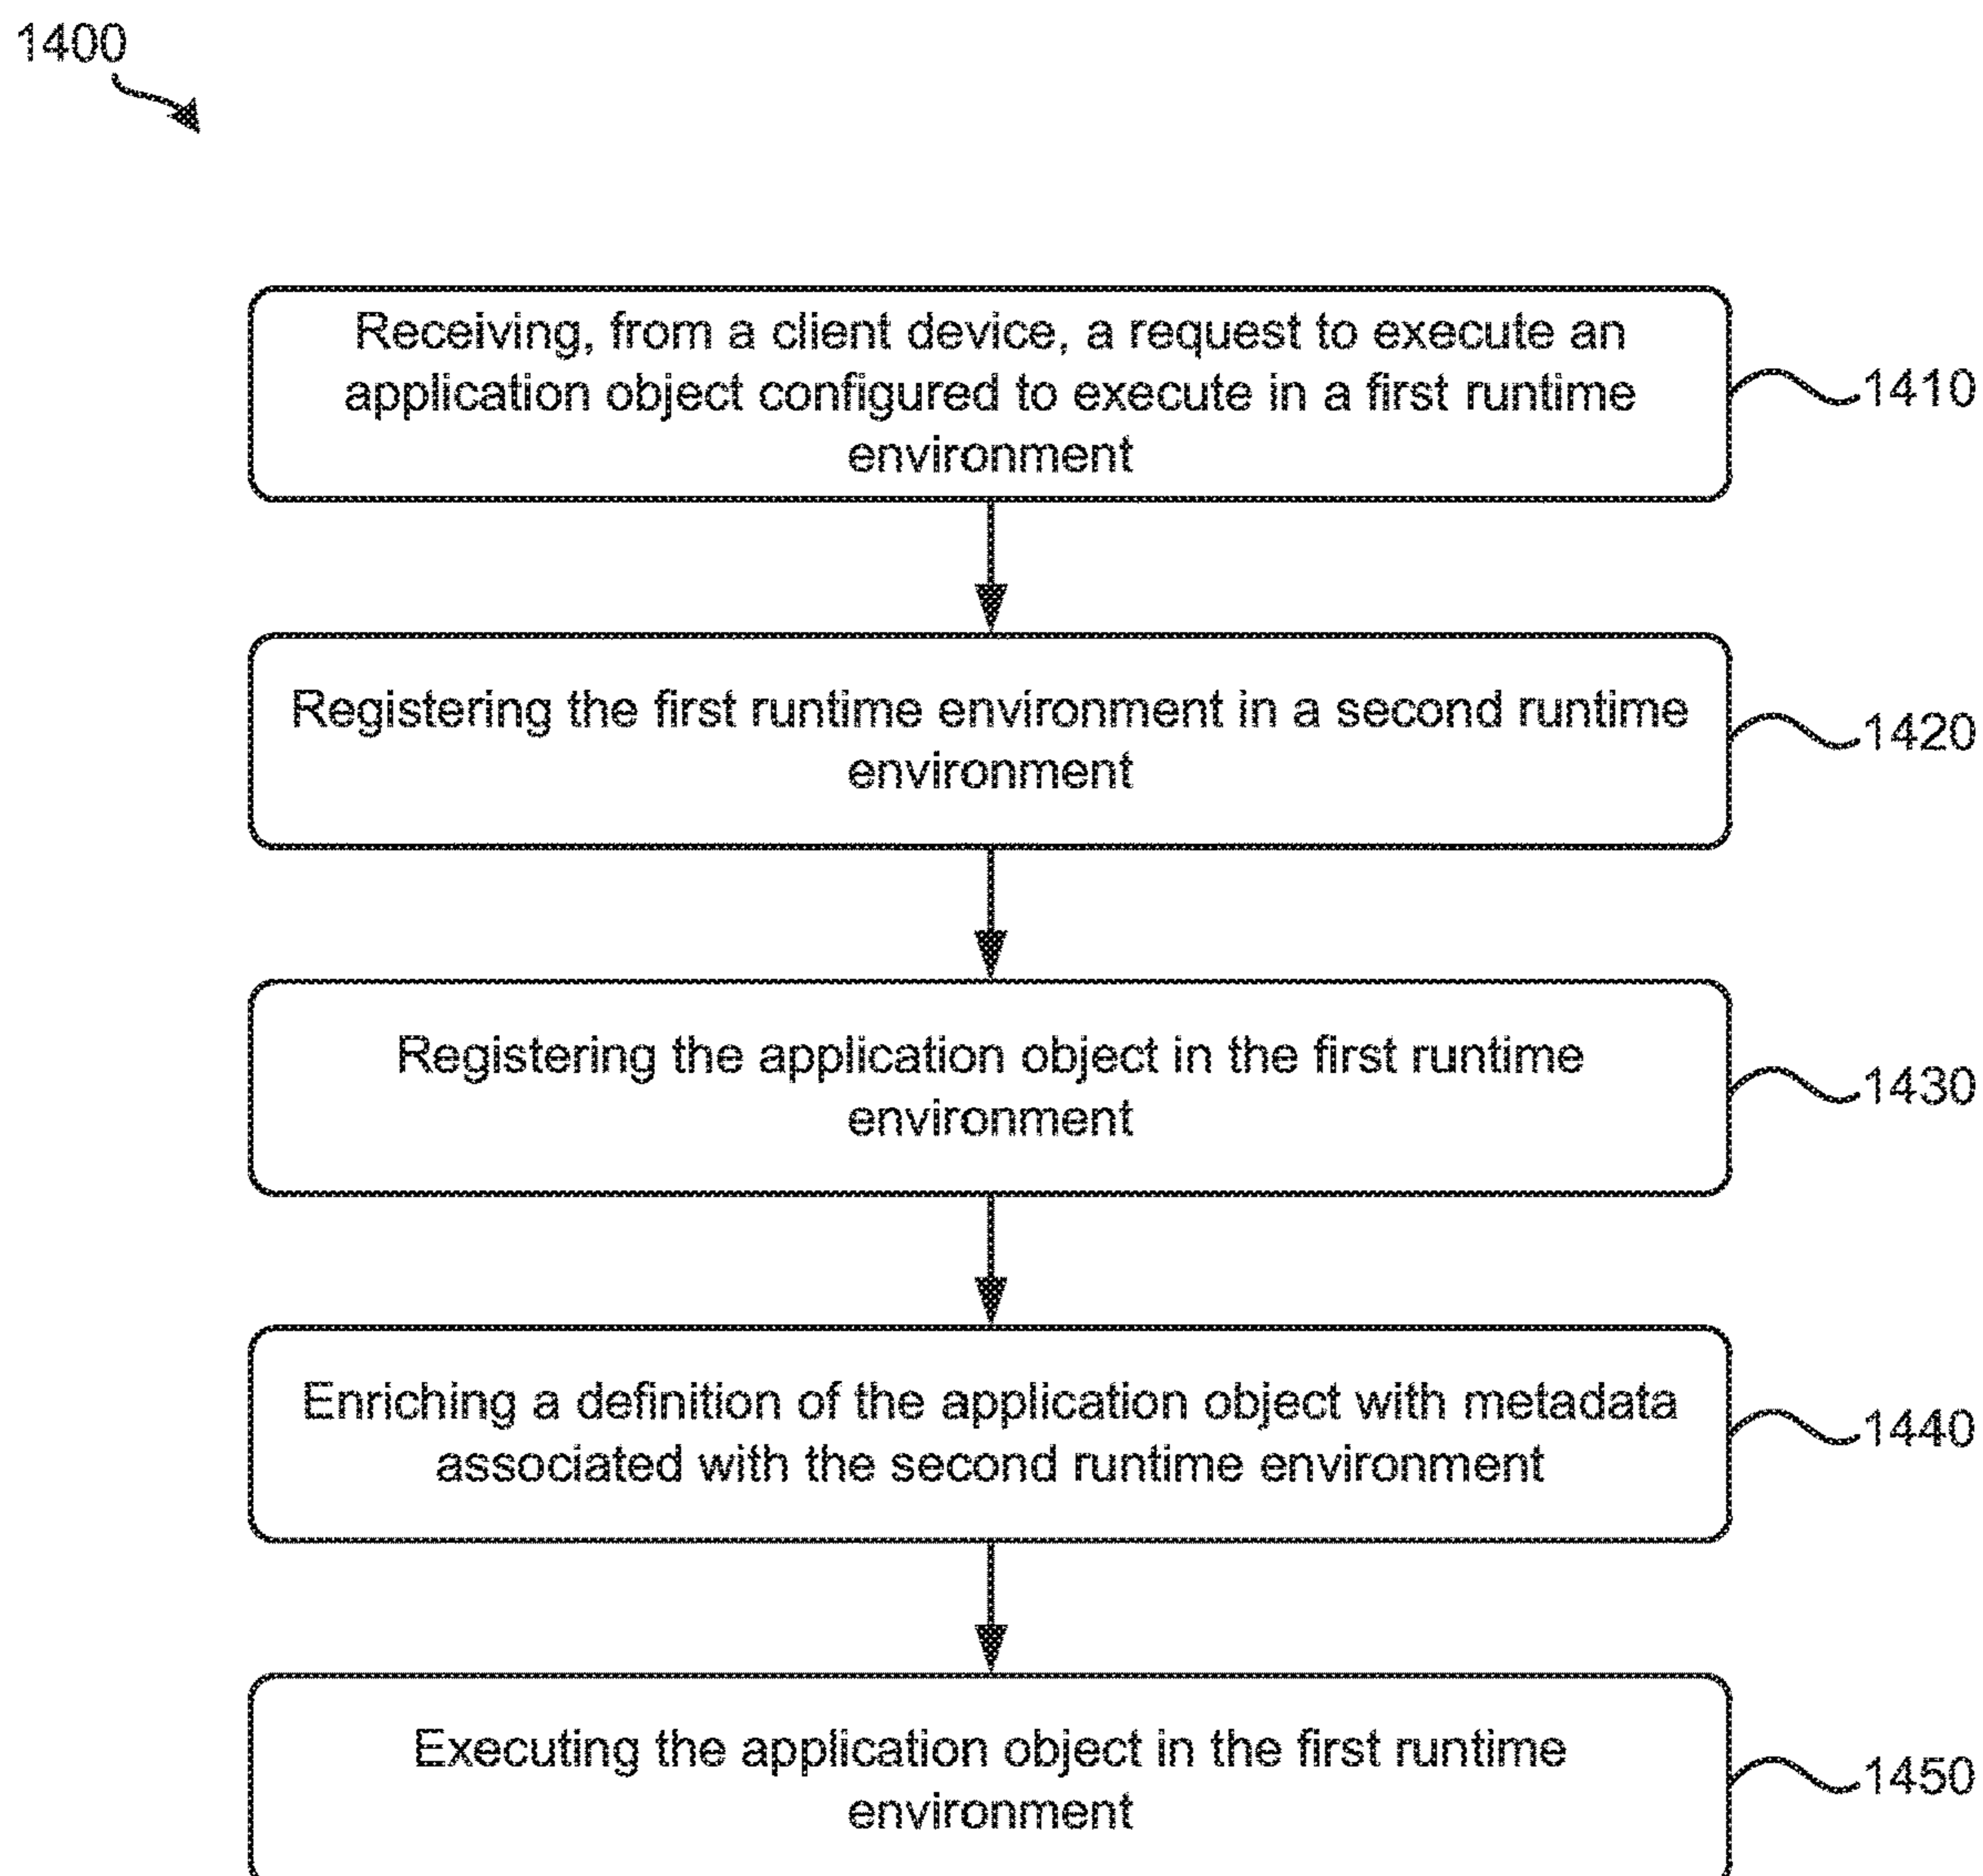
1400

Receiving, from a client device, a request to execute an application object configured to execute in a first runtime environment

1410

Registering the first runtime environment in a second runtime environment

1420

Registering the application object in the first runtime environment

1430

Enriching a definition of the application object with metadata associated with the second runtime environment

1440

Executing the application object in the first runtime environment

1450